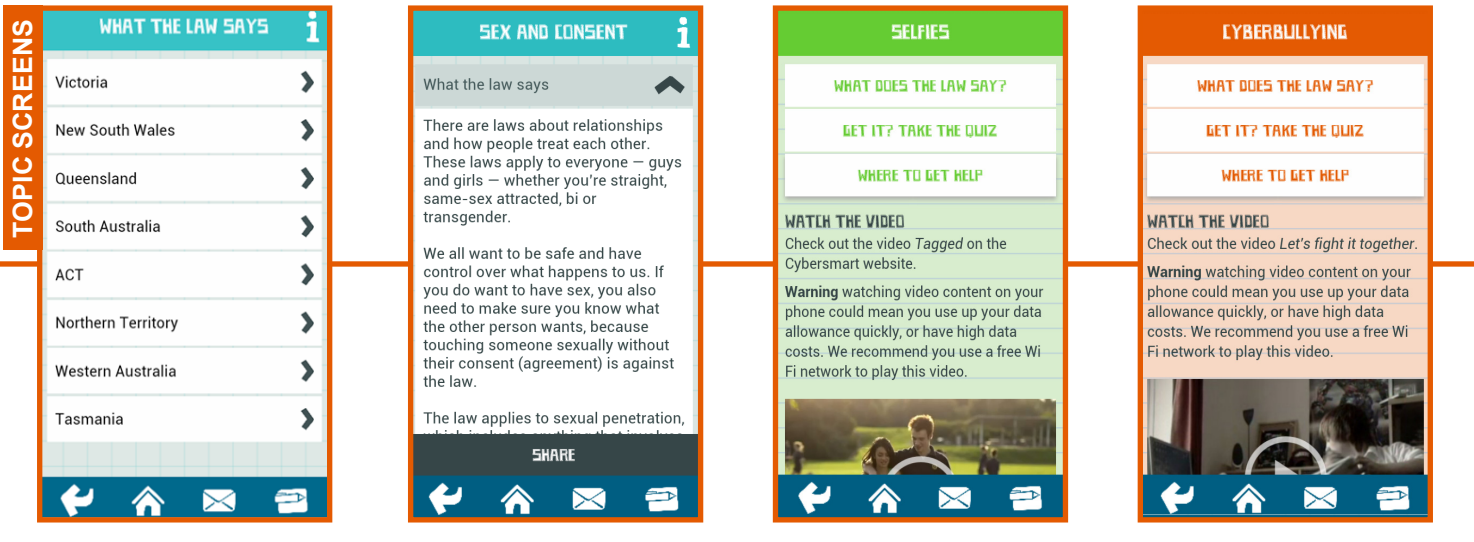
TOPIC SCREENS

WHAT THE LAW SAYS

Victoria

New South Wales

Queensland

South Australia

ACT

Northern Territory

Western Australia

Tasmania

SEX AND CONSENT

What the law says

There are laws about relationships and how people treat each other. These laws apply to everyone — guys and girls — whether you're straight, same-sex attracted, bi or transgender.

We all want to be safe and have control over what happens to us. If you do want to have sex, you also need to make sure you know what the other person wants, because touching someone sexually without their consent (agreement) is against the law.

The law applies to sexual penetration, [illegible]

SHARE

SELFIES

WHAT DOES THE LAW SAY?

GET IT? TAKE THE QUIZ

WHERE TO GET HELP

WATCH THE VIDEO

Check out the video *Tagged* on the Cybersmart website.

**Warning** watching video content on your phone could mean you use up your data allowance quickly, or have high data costs. We recommend you use a free Wi Fi network to play this video.

CYBERBULLYING

WHAT DOES THE LAW SAY?

GET IT? TAKE THE QUIZ

WHERE TO GET HELP

WATCH THE VIDEO

Check out the video *Let's fight it together*.

**Warning** watching video content on your phone could mean you use up your data allowance quickly, or have high data costs. We recommend you use a free Wi Fi network to play this video.